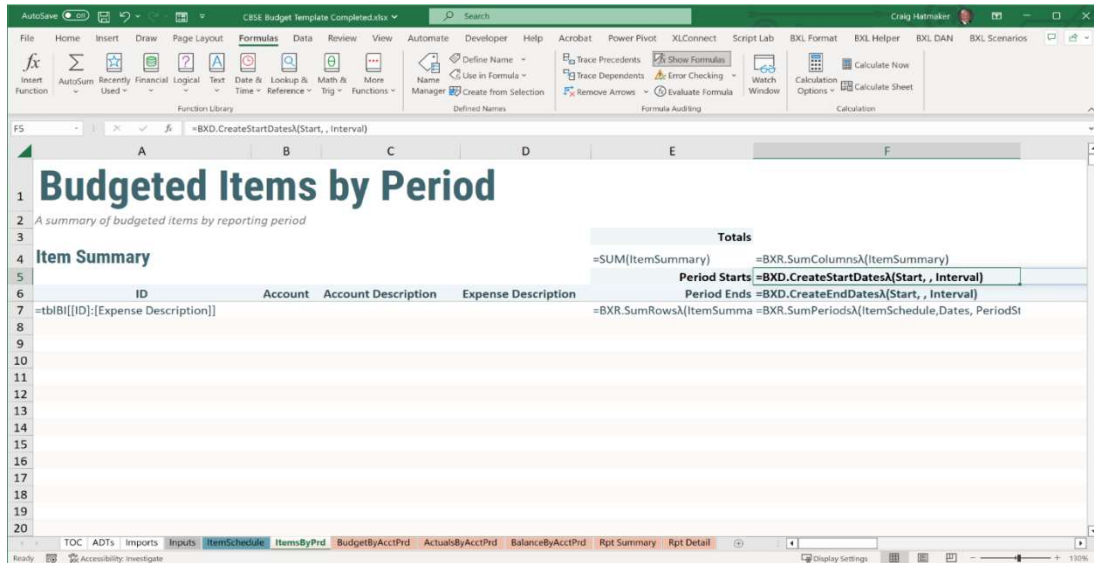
AutoSave Off CBSE Budget Template Completed.xlsx Search Craig Hatmaker

File Home Insert Draw Page Layout Formulas Data Review View Automate Developer Help Acrobat Power Pivot XLConnect Script Lab BXL Format BXL Helper BXL DAN BXL Scenarios

Insert Function AutoSum Recently Used Financial Logical Text Date & Time Lookup & Reference Math & Trig More Functions
Function Library
Name Manager Define Name Use in Formula Create from Selection
Defined Names
Trace Precedents Trace Dependents Remove Arrows Show Formulas Error Checking Evaluate Formula
Formula Auditing
Watch Window
Calculation Options Calculate Now Calculate Sheet
Calculation

F5 =BXD.CreateStartDatesλ(Start, , Interval)

| | A | B | C | D | E | F |
|---|---|---|---|---|---|---|
| 1 | Budgeted Items by Period | | | | | |
| 2 | A summary of budgeted items by reporting period | | | | | |
| 3 | | | | | Totals | |
| 4 | Item Summary | | | | =SUM(ItemSummary) | =BXR.SumColumnsλ(ItemSummary) |
| 5 | | | | | Period Starts | =BXD.CreateStartDatesλ(Start, , Interval) |
| 6 | ID | Account | Account Description | Expense Description | Period Ends | =BXD.CreateEndDatesλ(Start, , Interval) |
| 7 | =tblBI[[ID]:[Expense Description]] | | | | =BXR.SumRowsλ(ItemSumma | =BXR.SumPeriodsλ(ItemSchedule,Dates, PeriodSt |
| 8 | | | | | | |
| 9 | | | | | | |
| 10 | | | | | | |
| 11 | | | | | | |
| 12 | | | | | | |
| 13 | | | | | | |
| 14 | | | | | | |
| 15 | | | | | | |
| 16 | | | | | | |
| 17 | | | | | | |
| 18 | | | | | | |
| 19 | | | | | | |
| 20 | | | | | | |

TOC ADTs Imports Inputs ItemSchedule ItemsByPrd BudgetByAcctPrd ActualsByAcctPrd BalanceByAcctPrd Rpt Summary Rpt Detail

Ready Accessibility: Investigate Display Settings 130%